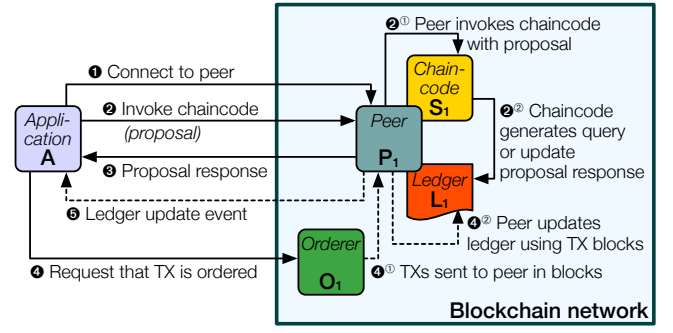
❷① Peer invokes chaincode with proposal

❶ Connect to peer

❷ Invoke chaincode (proposal)

Application A

Peer $P_1$

Chaincode $S_1$

❷② Chaincode generates query or update proposal response

❸ Proposal response

Ledger $L_1$

❺ Ledger update event

❹② Peer updates ledger using TX blocks

Orderer $O_1$

❹ Request that TX is ordered

❹① TXs sent to peer in blocks

Blockchain network